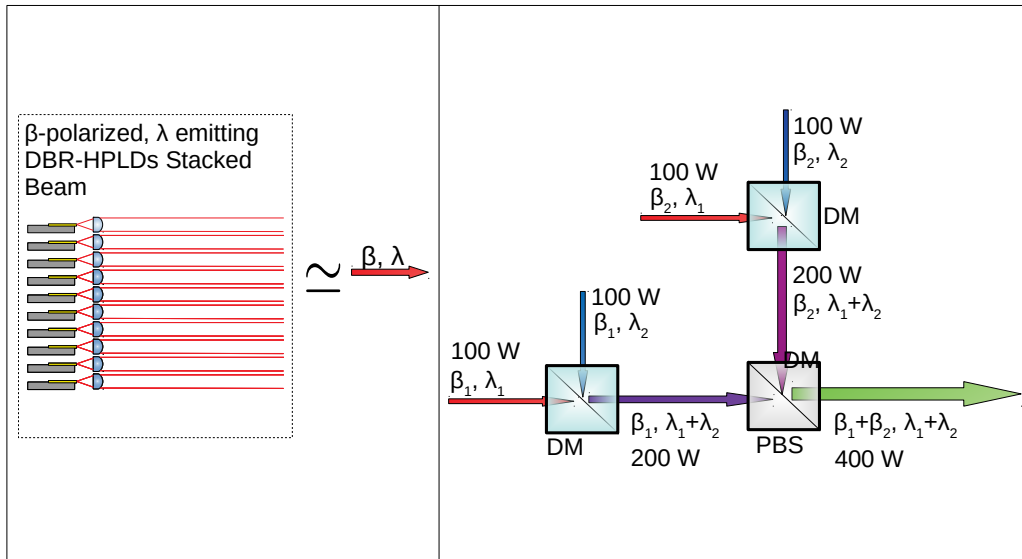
β-polarized, λ emitting DBR-HPLDs Stacked Beam

$\simeq$ β, λ

100 W
$\beta_2$, $\lambda_2$

100 W
$\beta_2$, $\lambda_1$

DM

200 W
$\beta_2$, $\lambda_1+\lambda_2$

100 W
$\beta_1$, $\lambda_2$

100 W
$\beta_1$, $\lambda_1$

DM

DM

$\beta_1$, $\lambda_1+\lambda_2$
200 W

PBS

$\beta_1+\beta_2$, $\lambda_1+\lambda_2$
400 W